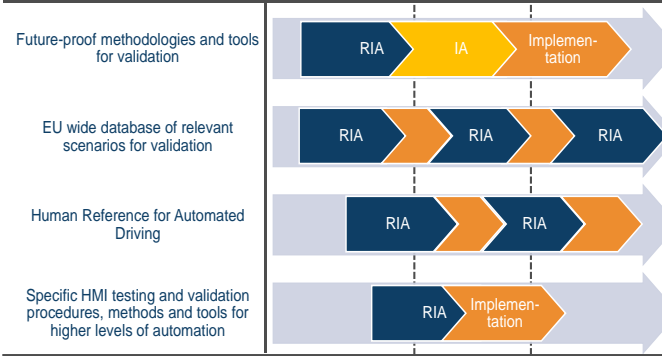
Future-proof methodologies and tools for validation

RIA

IA

Implementation

EU wide database of relevant scenarios for validation

RIA

RIA

RIA

Human Reference for Automated Driving

RIA

RIA

Specific HMI testing and validation procedures, methods and tools for higher levels of automation

RIA

Implementation